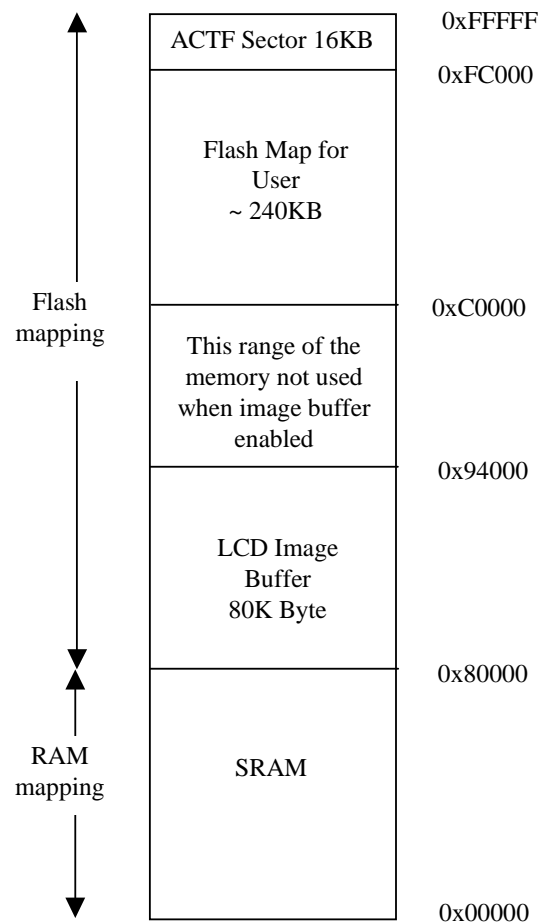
0xFFFFF
ACTF Sector 16KB
0xFC000
Flash Map for User ~ 240KB
Flash mapping
0xC0000
This range of the memory not used when image buffer enabled
0x94000
LCD Image Buffer 80K Byte
0x80000
RAM mapping
SRAM
0x00000